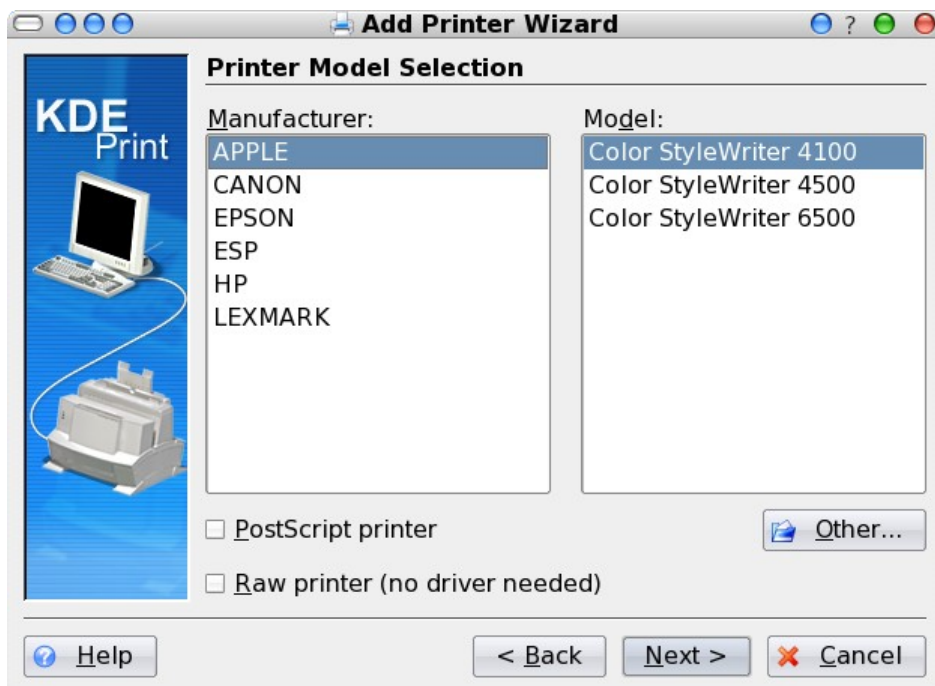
Add Printer Wizard

?

KDE Print

Printer Model Selection

Manufacturer:

APPLE
CANON
EPSON
ESP
HP
LEXMARK

Model:

Color StyleWriter 4100
Color StyleWriter 4500
Color StyleWriter 6500

PostScript printer

Other...

Raw printer (no driver needed)

Help

< Back

Next >

Cancel